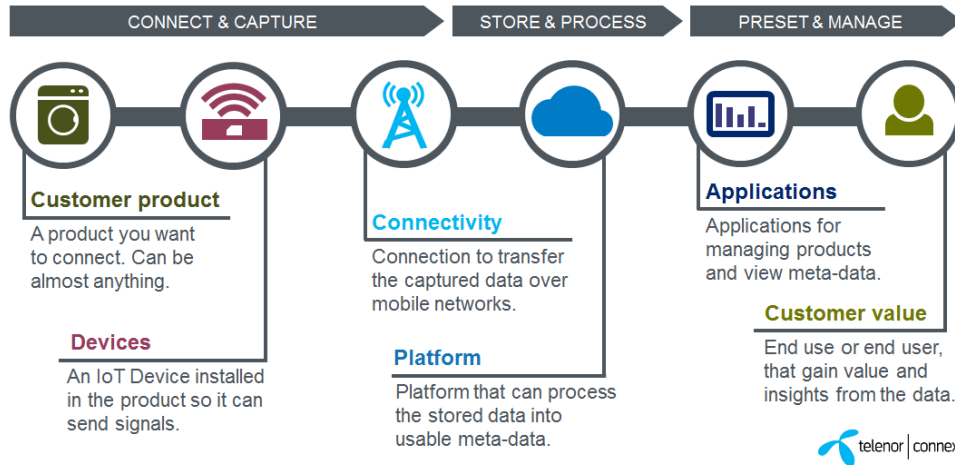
CONNECT & CAPTURE

STORE & PROCESS

PRESET & MANAGE

Customer product

A product you want to connect. Can be almost anything.

Devices

An IoT Device installed in the product so it can send signals.

Connectivity

Connection to transfer the captured data over mobile networks.

Platform

Platform that can process the stored data into usable meta-data.

Applications

Applications for managing products and view meta-data.

Customer value

End use or end user, that gain value and insights from the data.

telenor | connex